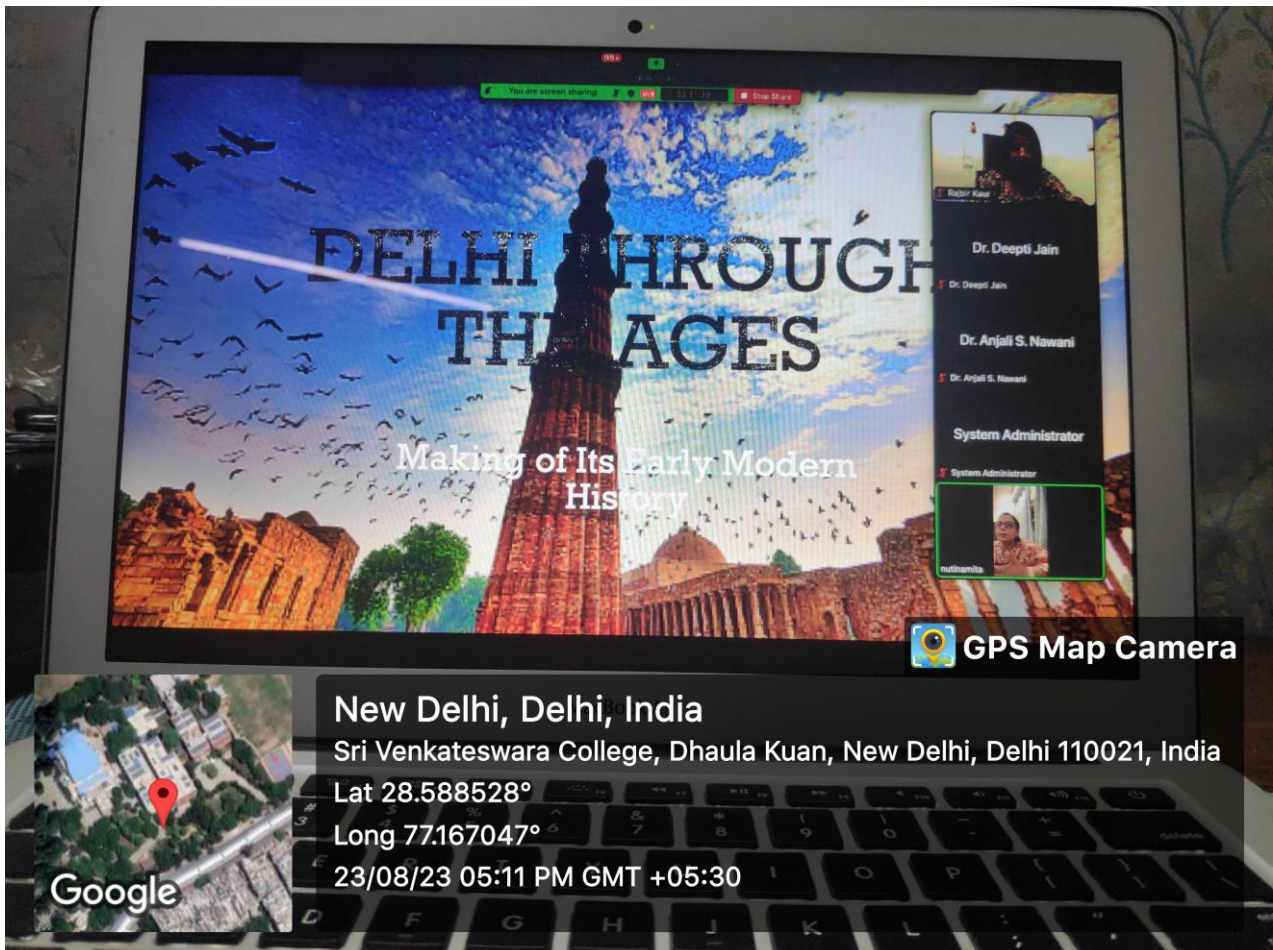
99+

You are screen sharing

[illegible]

Stop Share

DELHI THROUGH THE AGES

Making of Its Early Modern History

Rajbir Kaur

Dr. Deepti Jain

Dr. Deepti Jain

Dr. Anjali S. Nawani

Dr. Anjali S. Nawani

System Administrator

System Administrator

nutinamita

GPS Map Camera

New Delhi, Delhi, India

Sri Venkateswara College, Dhaula Kuan, New Delhi, Delhi 110021, India

Lat 28.588528°

Long 77.167047°

23/08/23 05:11 PM GMT +05:30

Google